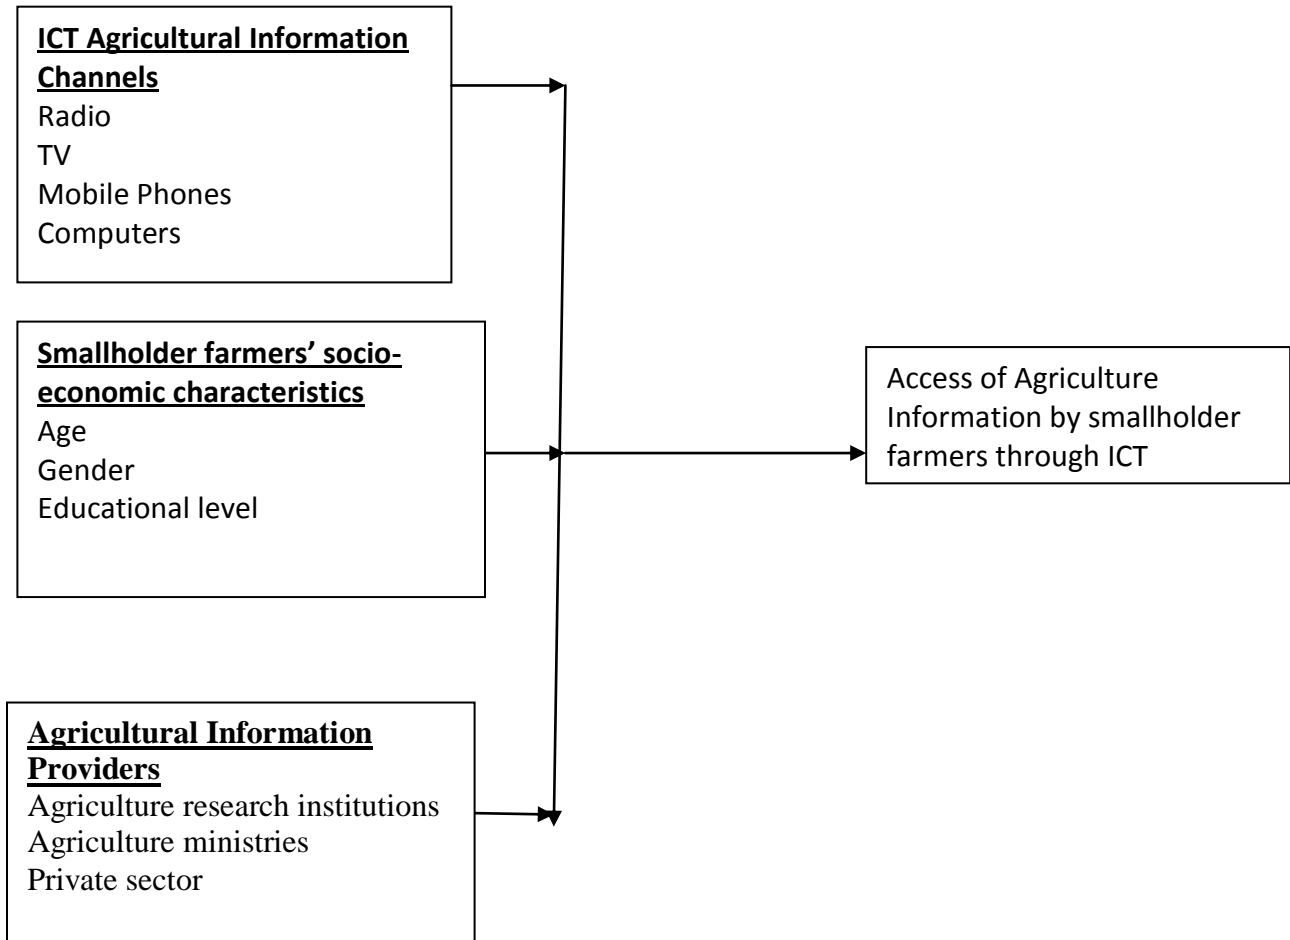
ICT Agricultural Information Channels
Radio
TV
Mobile Phones
Computers

Smallholder farmers' socio-economic characteristics
Age
Gender
Educational level

Agricultural Information Providers
Agriculture research institutions
Agriculture ministries
Private sector

Access of Agriculture Information by smallholder farmers through ICT